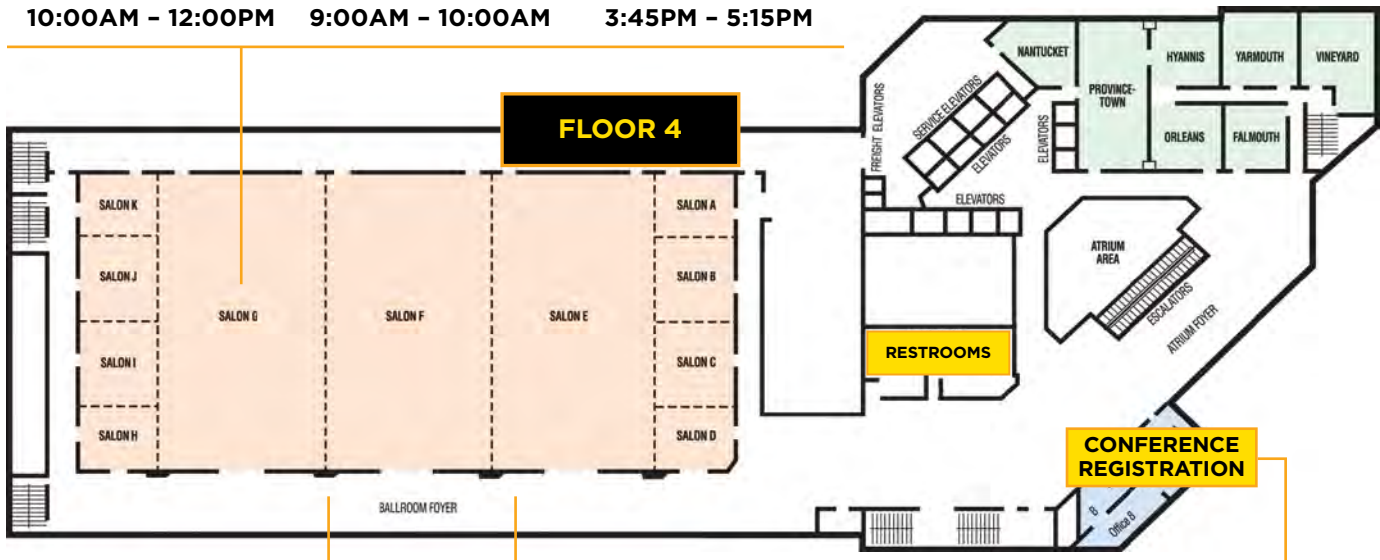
10:00AM – 12:00PM 9:00AM – 10:00AM 3:45PM – 5:15PM

FLOOR 4

NANTUCKET
PROVINCE-TOWN
HYANNIS
YARMOUTH
VINEYARD
ORLEANS
FALMOUTH
ELEVATORS
SERVICE ELEVATORS
ELEVATORS
FREIGHT ELEVATORS
ELEVATORS

SALON K
SALON J
SALON I
SALON H
SALON G
SALON F
SALON E
SALON A
SALON B
SALON C
SALON D

ATRIUM AREA
ESCALATORS
ATRIUM FOYER

RESTROOMS

CONFERENCE REGISTRATION

8
Office 8

BALLROOM FOYER